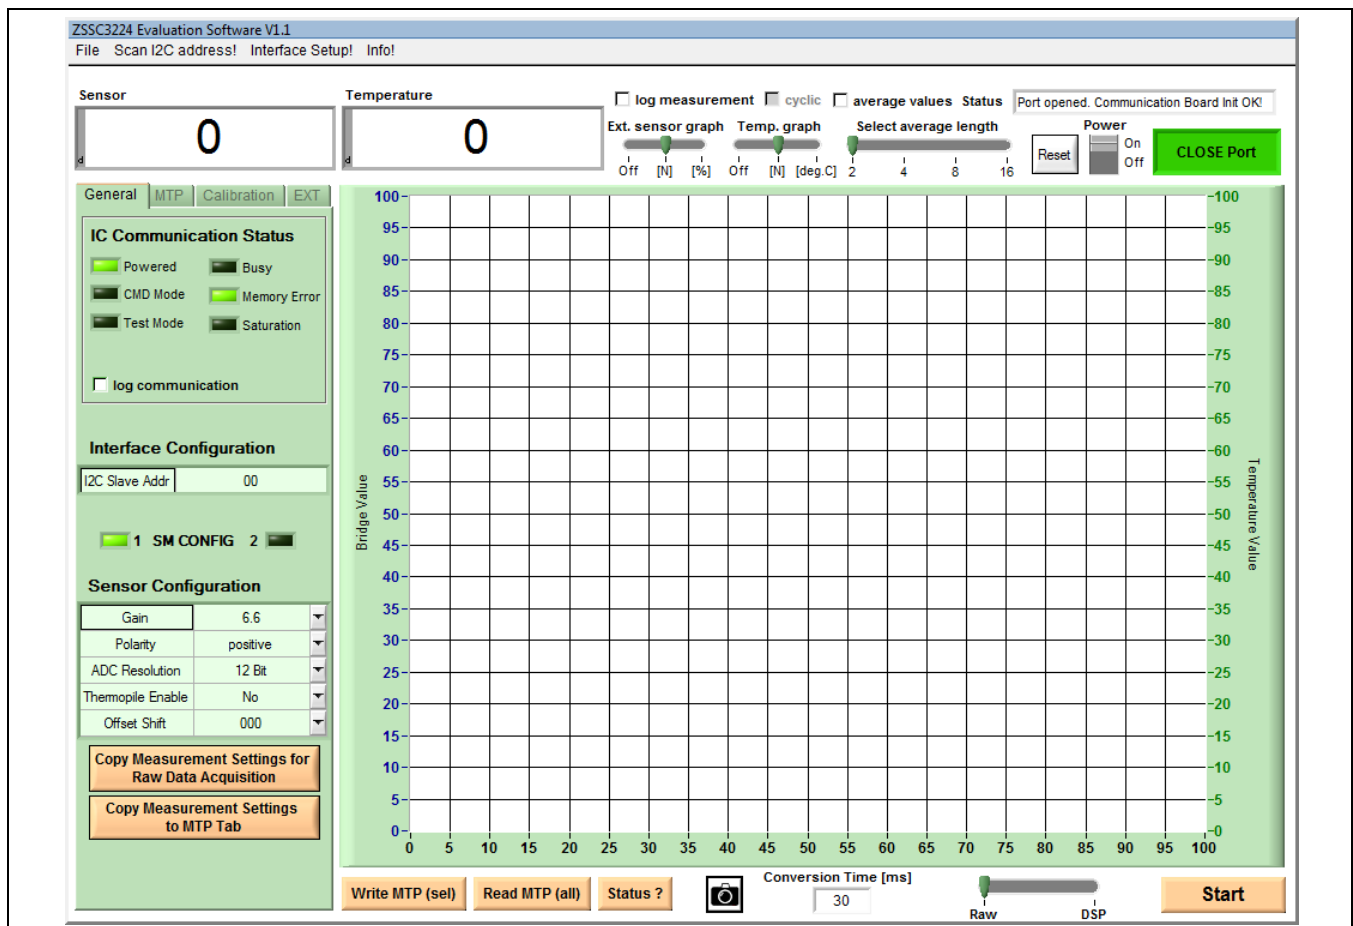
ZSSC3224 Evaluation Software V1.1

File Scan I2C address! Interface Setup! Info!

Sensor
0

Temperature
0

log measurement cyclic average values Status Port opened. Communication Board Init OK!

Ext. sensor graph
Off [N] [%]

Temp. graph
Off [N] [deg.C]

Select average length
2 4 8 16

Reset

Power
On
Off

CLOSE Port

General MTP Calibration EXT

IC Communication Status
Powered
Busy
CMD Mode
Memory Error
Test Mode
Saturation

log communication

Interface Configuration

| I2C Slave Addr | 00 |
|---|---|

1 SM CONFIG 2

Sensor Configuration

| Gain | 6.6 |
|---|---|
| Polarity | positive |
| ADC Resolution | 12 Bit |
| Thermopile Enable | No |
| Offset Shift | 000 |

Copy Measurement Settings for Raw Data Acquisition

Copy Measurement Settings to MTP Tab

Bridge Value
100 95 90 85 80 75 70 65 60 55 50 45 40 35 30 25 20 15 10 5 0

Temperature Value
100 95 90 85 80 75 70 65 60 55 50 45 40 35 30 25 20 15 10 5 0

0 5 10 15 20 25 30 35 40 45 50 55 60 65 70 75 80 85 90 95 100

Write MTP (sel) Read MTP (all) Status ?

Conversion Time [ms]
30

Raw DSP

Start